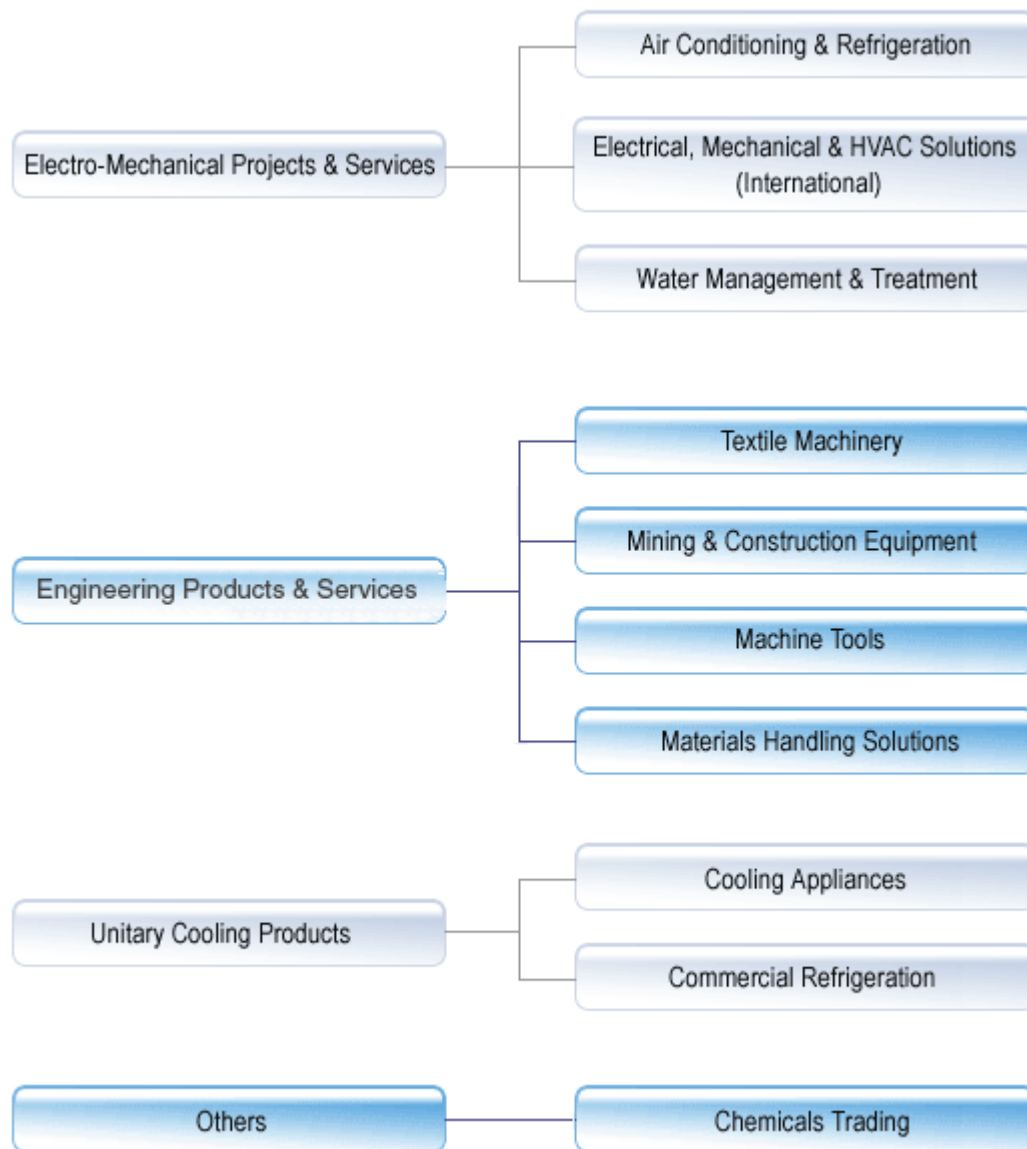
Electro-Mechanical Projects & Services

Air Conditioning & Refrigeration

Electrical, Mechanical & HVAC Solutions (International)

Water Management & Treatment

Engineering Products & Services

Textile Machinery

Mining & Construction Equipment

Machine Tools

Materials Handling Solutions

Unitary Cooling Products

Cooling Appliances

Commercial Refrigeration

Others

Chemicals Trading